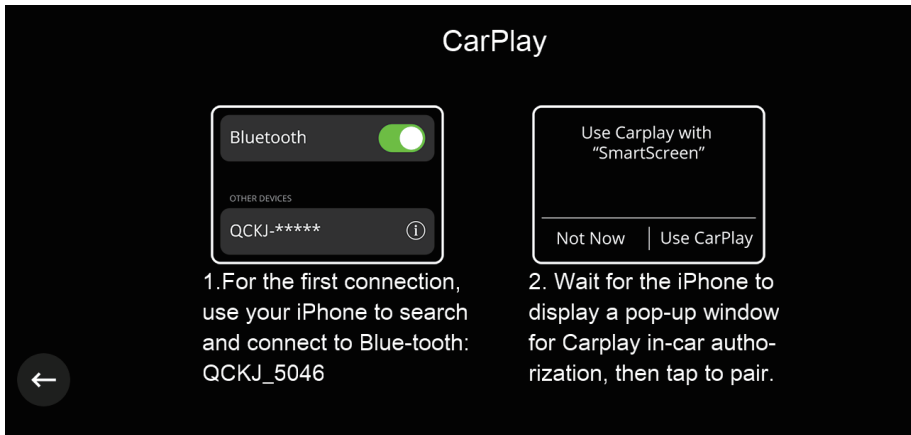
CarPlay

Bluetooth

OTHER DEVICES

QCKJ-*****

1.For the first connection, use your iPhone to search and connect to Blue-tooth: QCKJ_5046

Use Carplay with "SmartScreen"

Not Now | Use CarPlay

2. Wait for the iPhone to display a pop-up window for Carplay in-car authorization, then tap to pair.

←